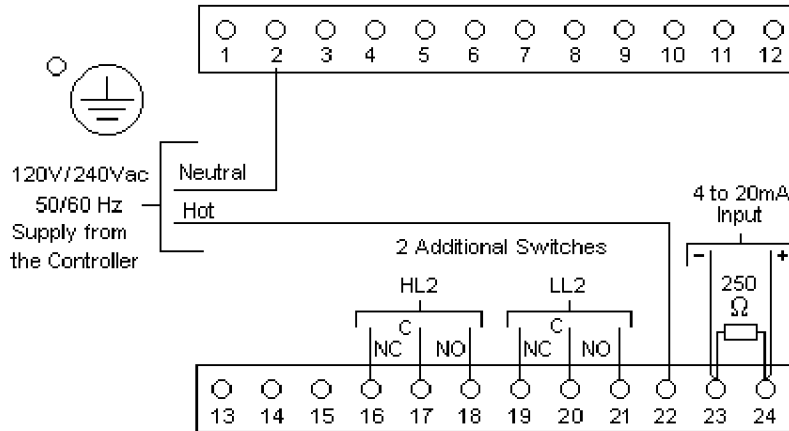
1 2 3 4 5 6 7 8 9 10 11 12

120V/240Vac
50/60 Hz
Supply from
the Controller

Neutral
Hot

4 to 20mA
Input
-
+

2 Additional Switches

HL2
C
NC NO

LL2
C
NC NO

250
$\Omega$

13 14 15 16 17 18 19 20 21 22 23 24